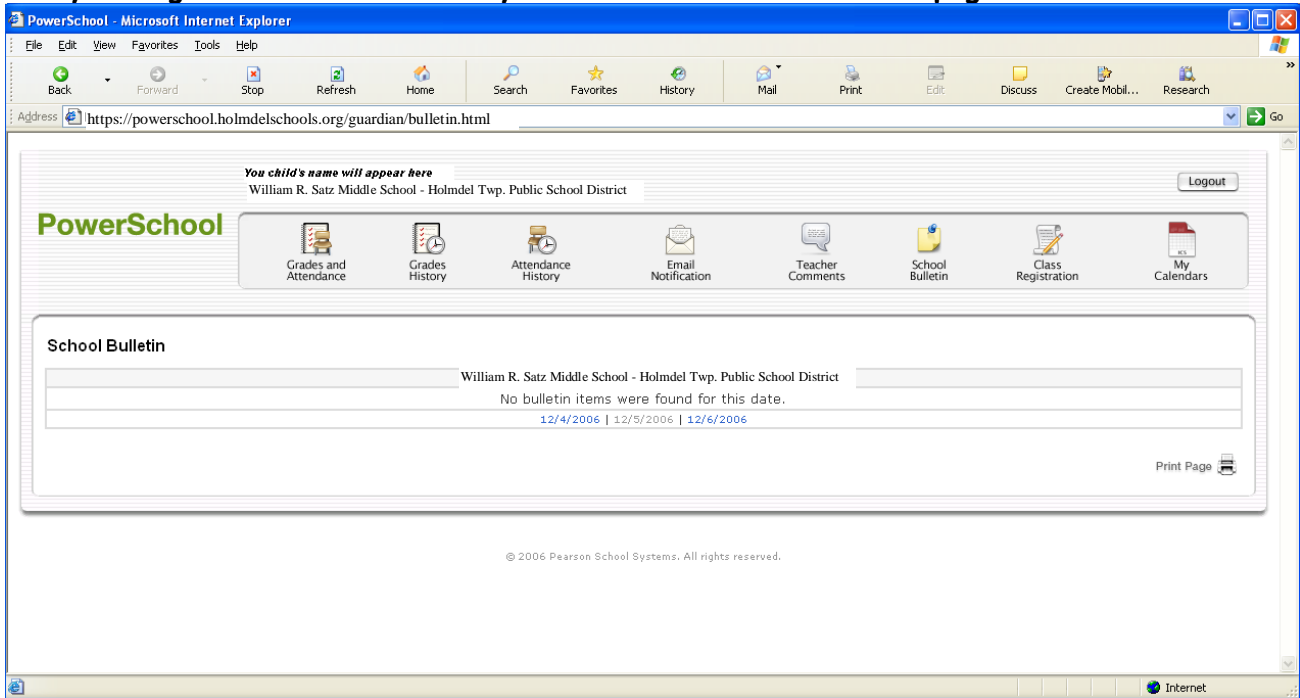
PowerSchool - Microsoft Internet Explorer

File Edit View Favorites Tools Help

Back Forward Stop Refresh Home Search Favorites History Mail Print Edit Discuss Create Mobil... Research

Address https://powerschool.holmdelschools.org/guardian/bulletin.html Go

You child's name will appear here
William R. Satz Middle School - Holmdel Twp. Public School District

Logout

PowerSchool

Grades and Attendance
Grades History
Attendance History
Email Notification
Teacher Comments
School Bulletin
Class Registration
My Calendars

School Bulletin

William R. Satz Middle School - Holmdel Twp. Public School District

No bulletin items were found for this date.

12/4/2006 | 12/5/2006 | 12/6/2006

Print Page

© 2006 Pearson School Systems. All rights reserved.

Internet